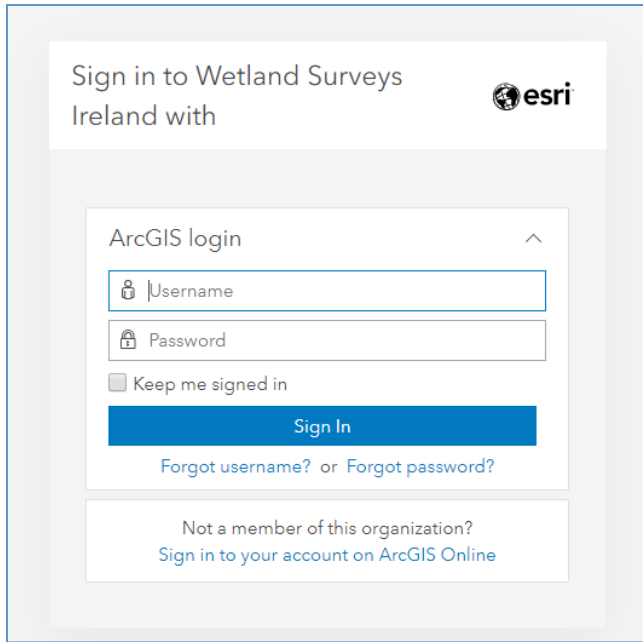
Sign in to Wetland Surveys Ireland with

esri

ArcGIS login

Username

Password

Keep me signed in

Sign In

Forgot username? or Forgot password?

Not a member of this organization?
Sign in to your account on ArcGIS Online